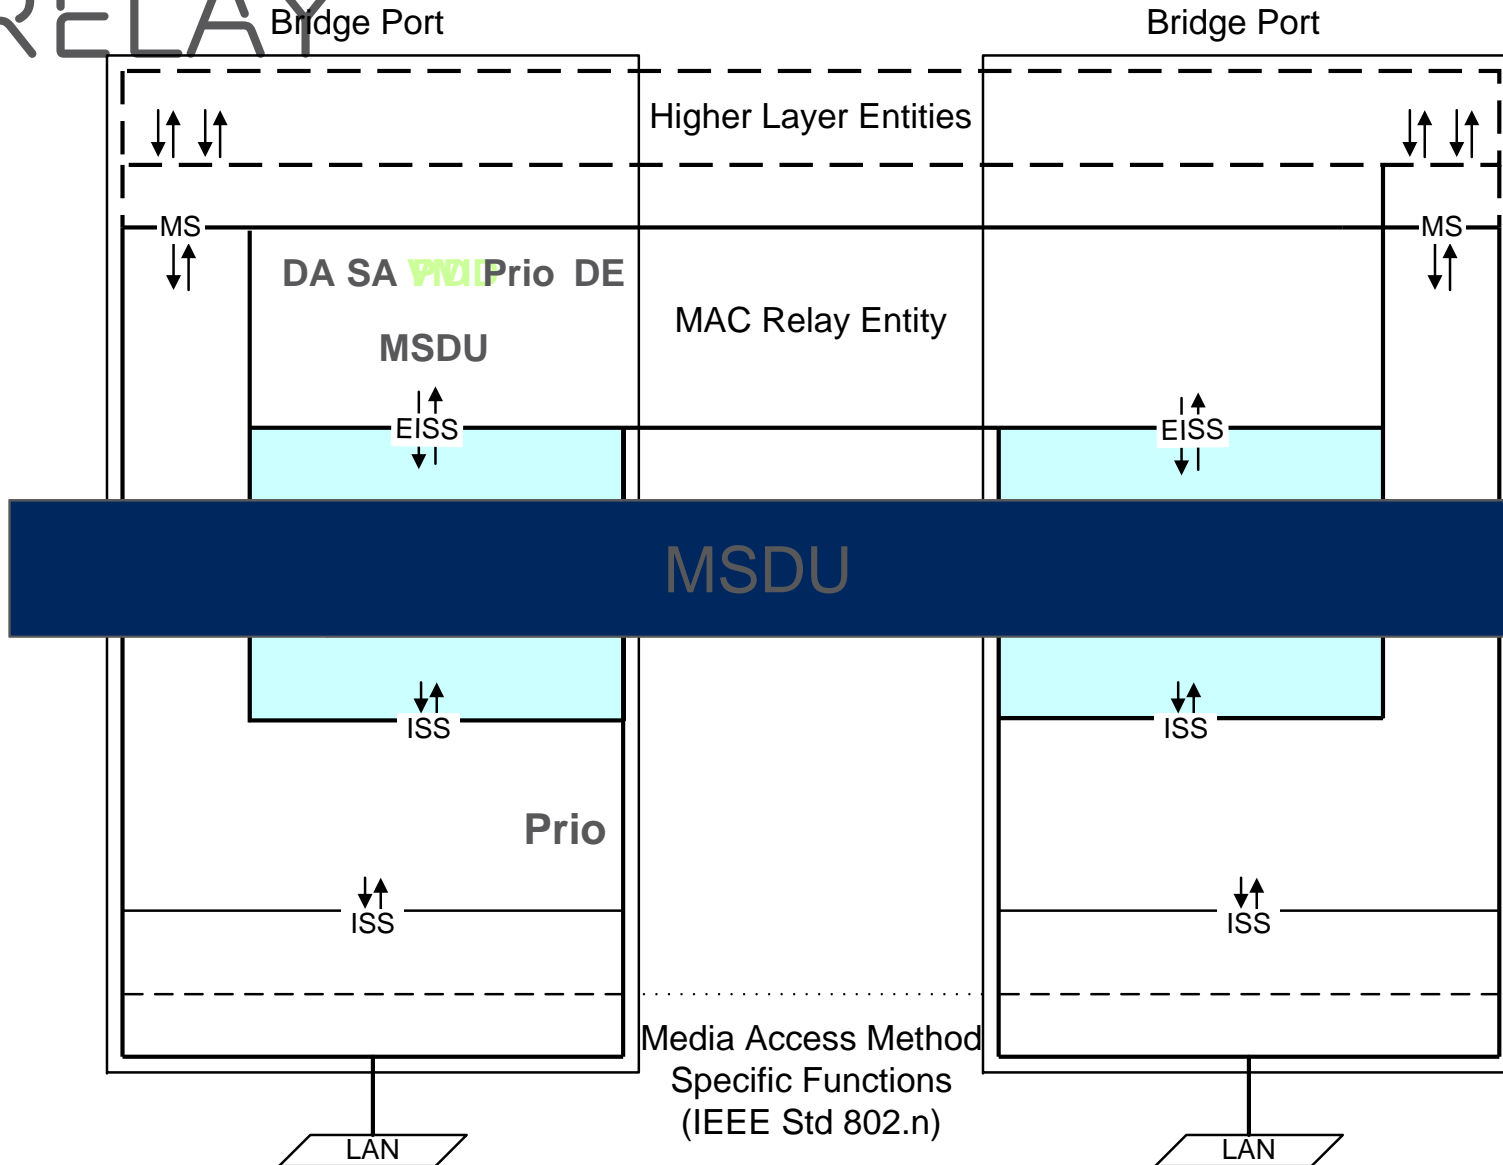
RELAY

Bridge Port

Bridge Port

Higher Layer Entities

MS

MS

DA SA VID Prio DE

MSDU

MAC Relay Entity

EISS

EISS

MSDU

ISS

ISS

Prio

ISS

ISS

Media Access Method Specific Functions (IEEE Std 802.n)

LAN

LAN